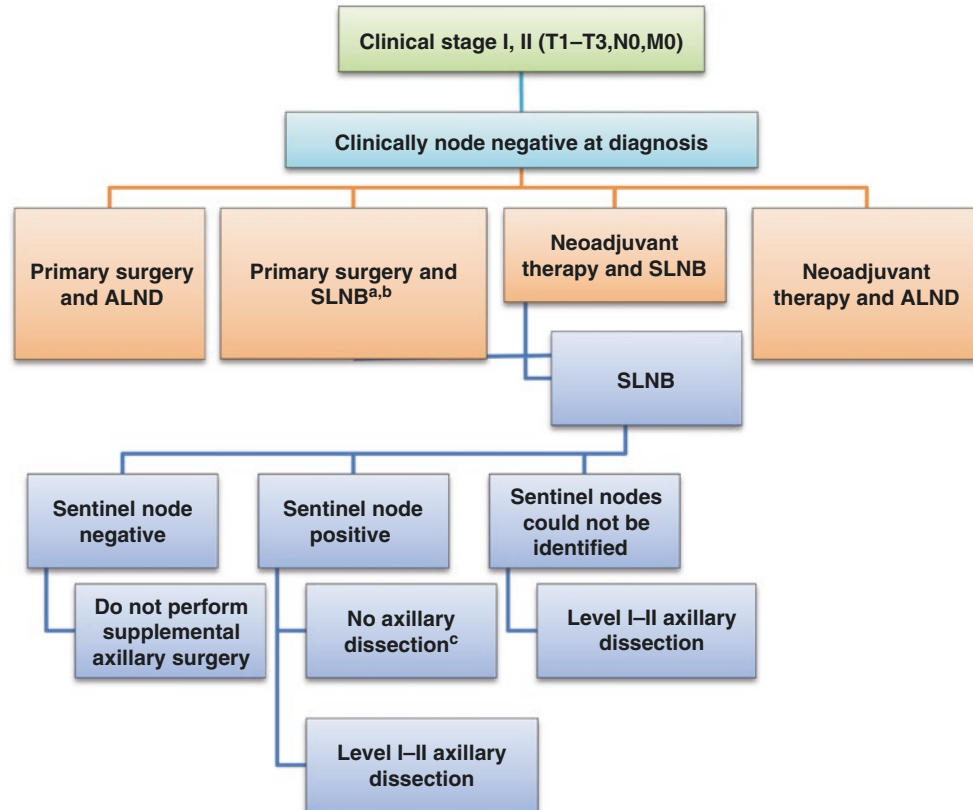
Clinical stage I, II (T1–T3,N0,M0)

Clinically node negative at diagnosis

Primary surgery and ALND

Primary surgery and SLNB$^{a,b}$

Neoadjuvant therapy and SLNB

Neoadjuvant therapy and ALND

SLNB

Sentinel node negative

Sentinel node positive

Sentinel nodes could not be identified

Do not perform supplemental axillary surgery

No axillary dissection$^{c}$

Level I–II axillary dissection

Level I–II axillary dissection